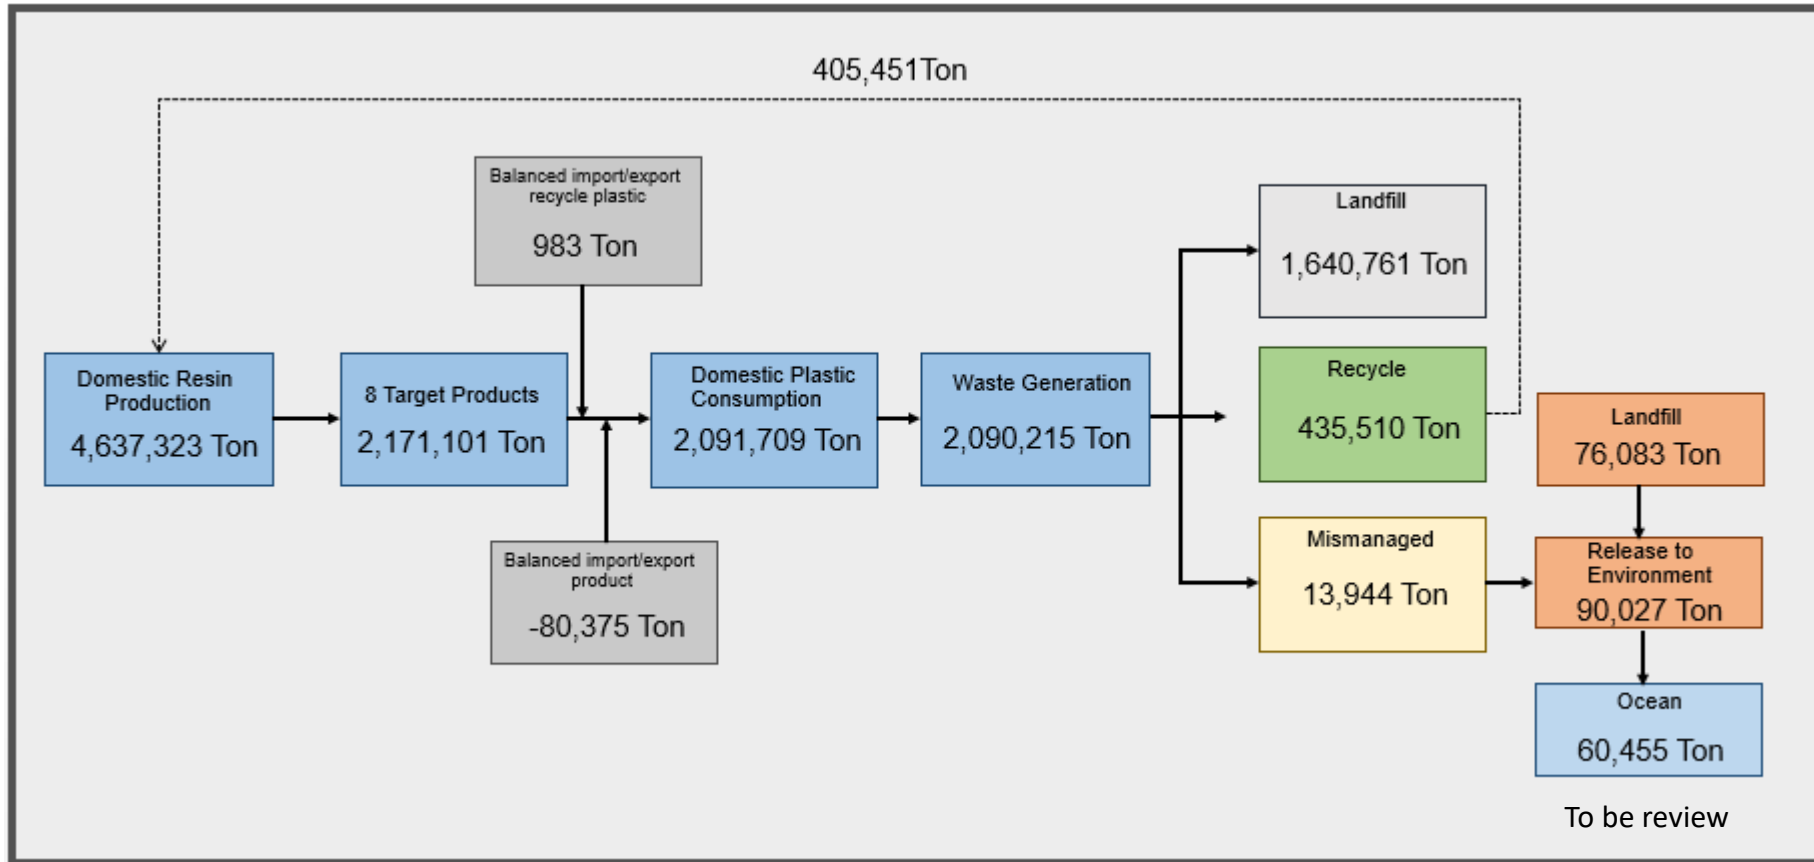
405,451Ton

Balanced import/export recycle plastic

983 Ton

Domestic Resin Production

4,637,323 Ton

8 Target Products

2,171,101 Ton

Domestic Plastic Consumption

2,091,709 Ton

Waste Generation

2,090,215 Ton

Balanced import/export product

-80,375 Ton

Landfill

1,640,761 Ton

Recycle

435,510 Ton

Mismanaged

13,944 Ton

Landfill

76,083 Ton

Release to Environment

90,027 Ton

Ocean

60,455 Ton

To be review